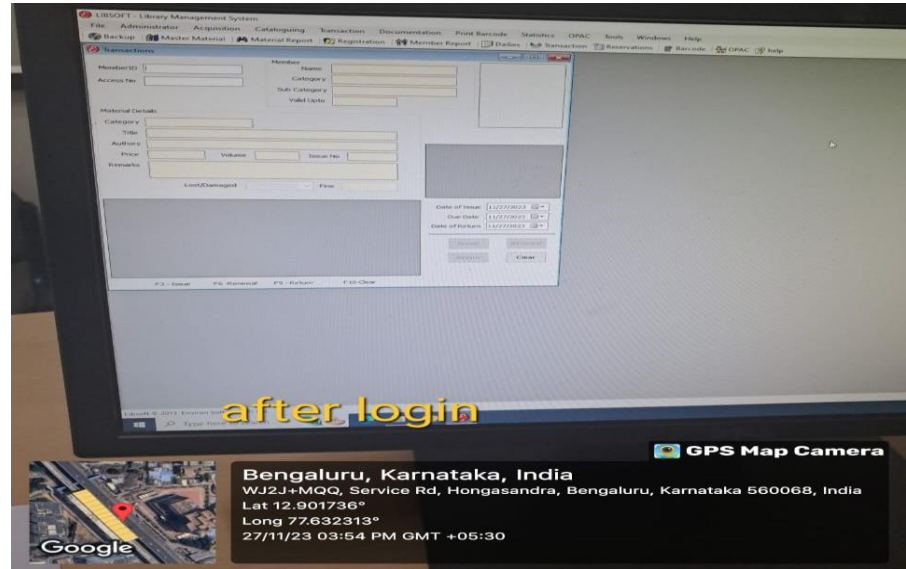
LIBSOFT - Library Management System
File Administrator Acquisition Cataloguing Transaction Documentation Print Barcode Statistics OPAC Tools Windows Help
Backup Master Material Material Report Registration Member Report Dailies Transaction Reservations Barcode OPAC help

Transactions

MemberID
Access No

Member
Name
Category
Sub Category
Valid Upto

Material Details
Category
Title
Authors
Price Volume Issue No
Remarks
Lost/Damaged Fine

Date of Issue 11/27/2023
Due Date 11/27/2023
Date of Return 11/27/2023

Issue Renewal
Return Clear

F2 - Issue F6 -Renewal F9 - Return F10-Clear

Libsoft © 2011, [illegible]
Type here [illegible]

after login

GPS Map Camera
Bengaluru, Karnataka, India
WJ2J+MQQ, Service Rd, Hongasandra, Bengaluru, Karnataka 560068, India
Lat 12.901736°
Long 77.632313°
27/11/23 03:54 PM GMT +05:30
Google